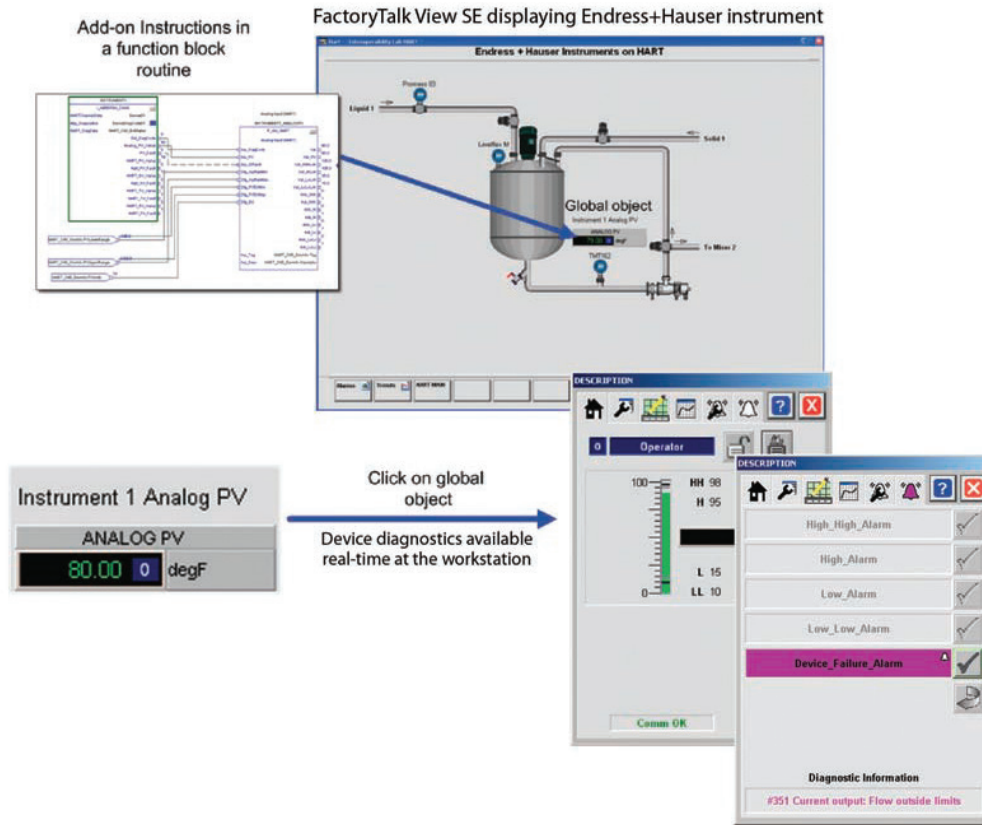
Add-on Instructions in a function block routine

FactoryTalk View SE displaying Endress+Hauser instrument

Endress + Hauser Instruments on HART

Promass 83

Liquid 1

Levelflex M

Solid 1

Global object

Instrument 1 Analog PV

ANALOG PV

degF

To Mixer 2

TMT162

Alarms

HART MUX

Instrument 1 Analog PV

ANALOG PV

80.00 0 degF

Click on global object

Device diagnostics available real-time at the workstation

DESCRIPTION

0 Operator

100

HH 98

H 95

L 15

0

LL 10

Comm OK

DESCRIPTION

High_High_Alarm

High_Alarm

Low_Alarm

Low_Low_Alarm

Device_Failure_Alarm

Diagnostic Information

#351 Current output: Flow outside limits